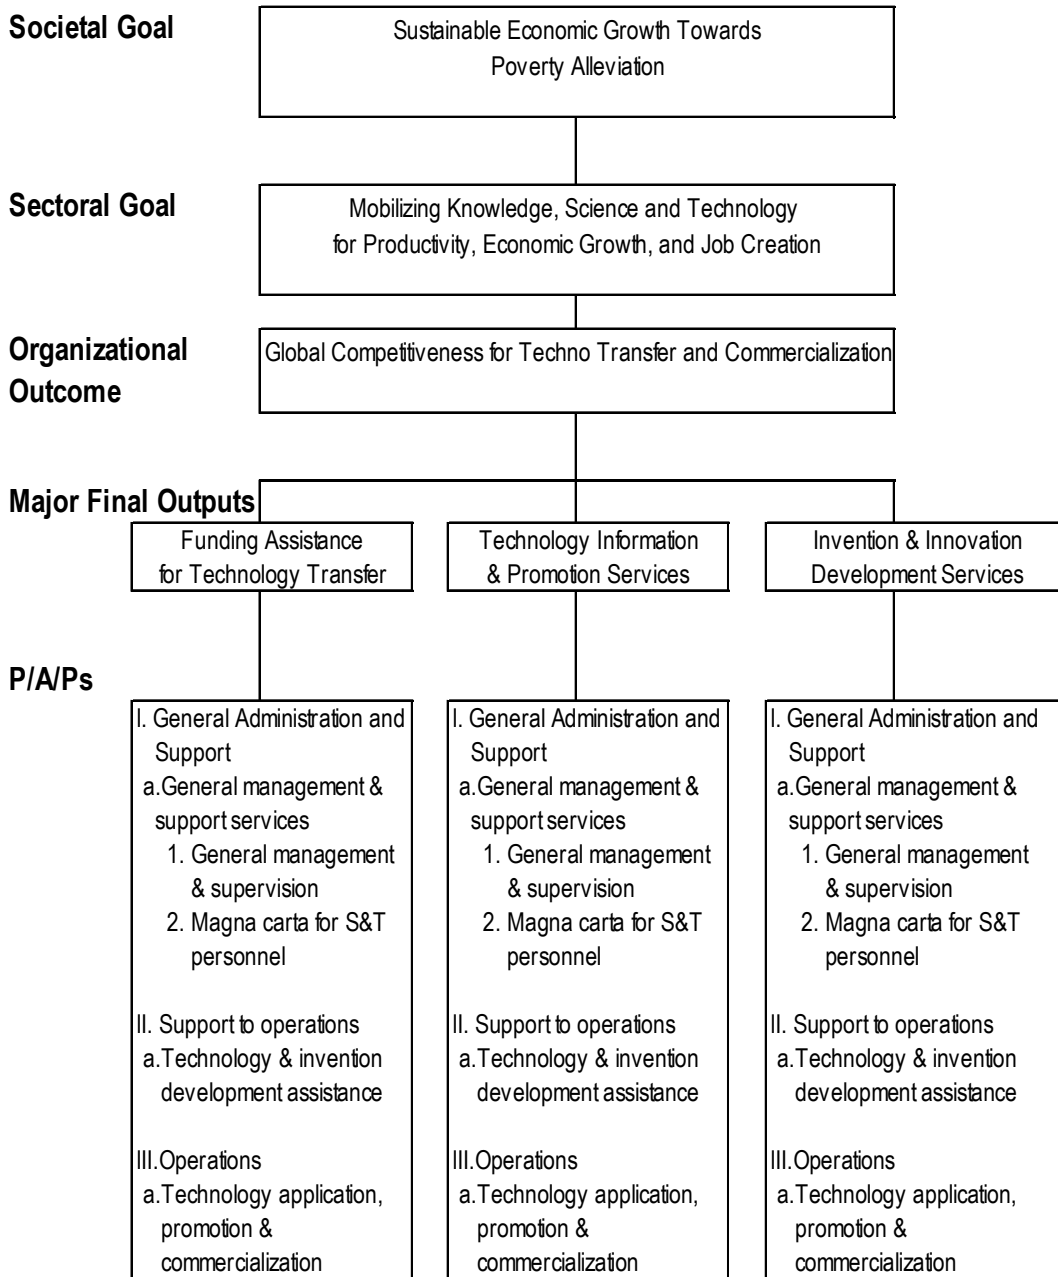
Societal Goal

Sustainable Economic Growth Towards Poverty Alleviation

Sectoral Goal

Mobilizing Knowledge, Science and Technology for Productivity, Economic Growth, and Job Creation

Organizational Outcome

Global Competitiveness for Techno Transfer and Commercialization

Major Final Outputs

Funding Assistance for Technology Transfer

Technology Information & Promotion Services

Invention & Innovation Development Services

P/A/Ps

I. General Administration and Support
a.General management & support services
1. General management & supervision
2. Magna carta for S&T personnel

II. Support to operations
a.Technology & invention development assistance

III.Operations
a.Technology application, promotion & commercialization

I. General Administration and Support
a.General management & support services
1. General management & supervision
2. Magna carta for S&T personnel

II. Support to operations
a.Technology & invention development assistance

III.Operations
a.Technology application, promotion & commercialization

I. General Administration and Support
a.General management & support services
1. General management & supervision
2. Magna carta for S&T personnel

II. Support to operations
a.Technology & invention development assistance

III.Operations
a.Technology application, promotion & commercialization